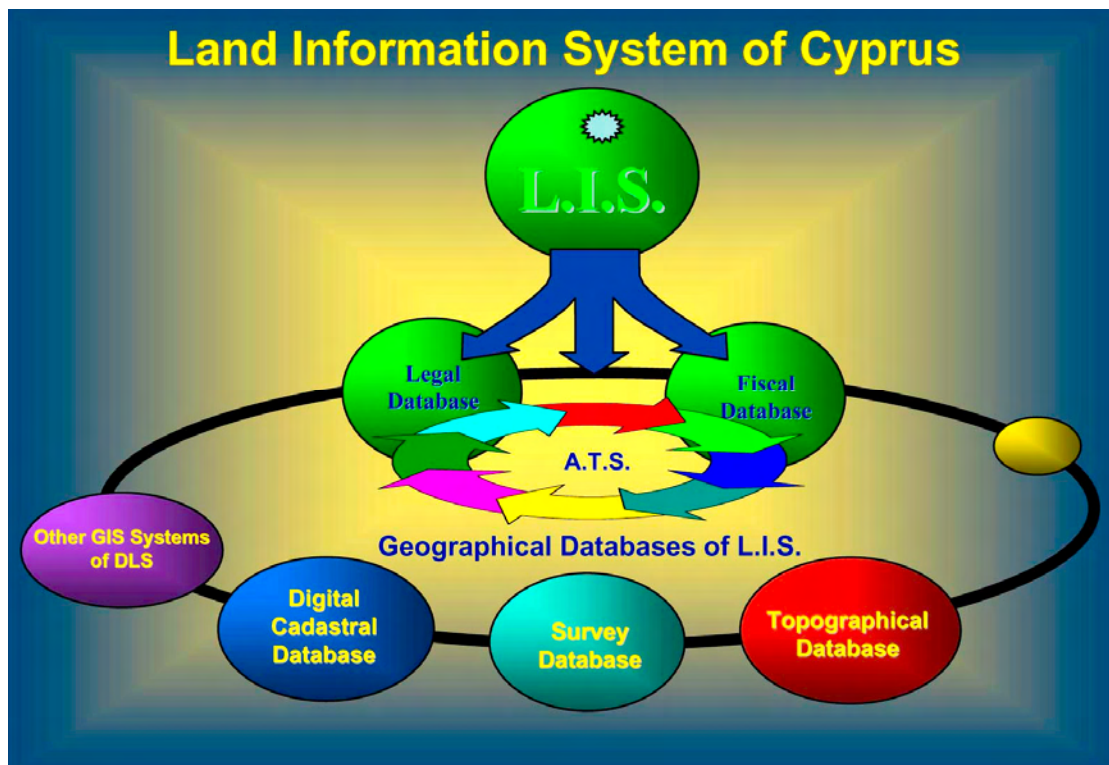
Land Information System of Cyprus

L.I.S.

Legal Database

Fiscal Database

A.T.S.

Geographical Databases of L.I.S.

Other GIS Systems of DLS

Digital Cadastral Database

Survey Database

Topographical Database